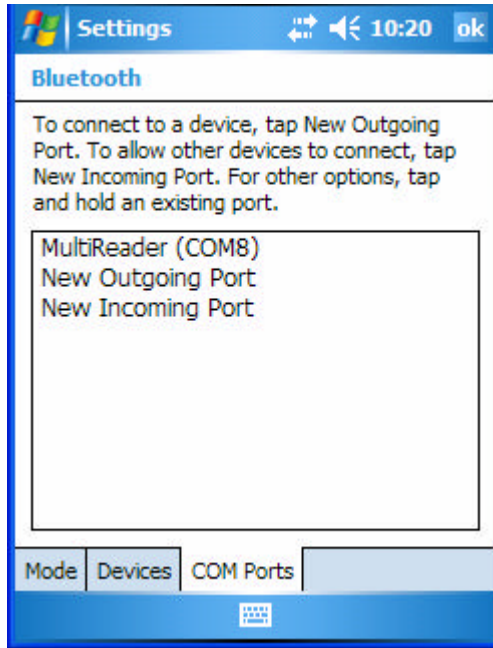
Settings 10:20 ok

Bluetooth

To connect to a device, tap New Outgoing Port. To allow other devices to connect, tap New Incoming Port. For other options, tap and hold an existing port.

MultiReader (COM8)
New Outgoing Port
New Incoming Port

Mode | Devices | COM Ports